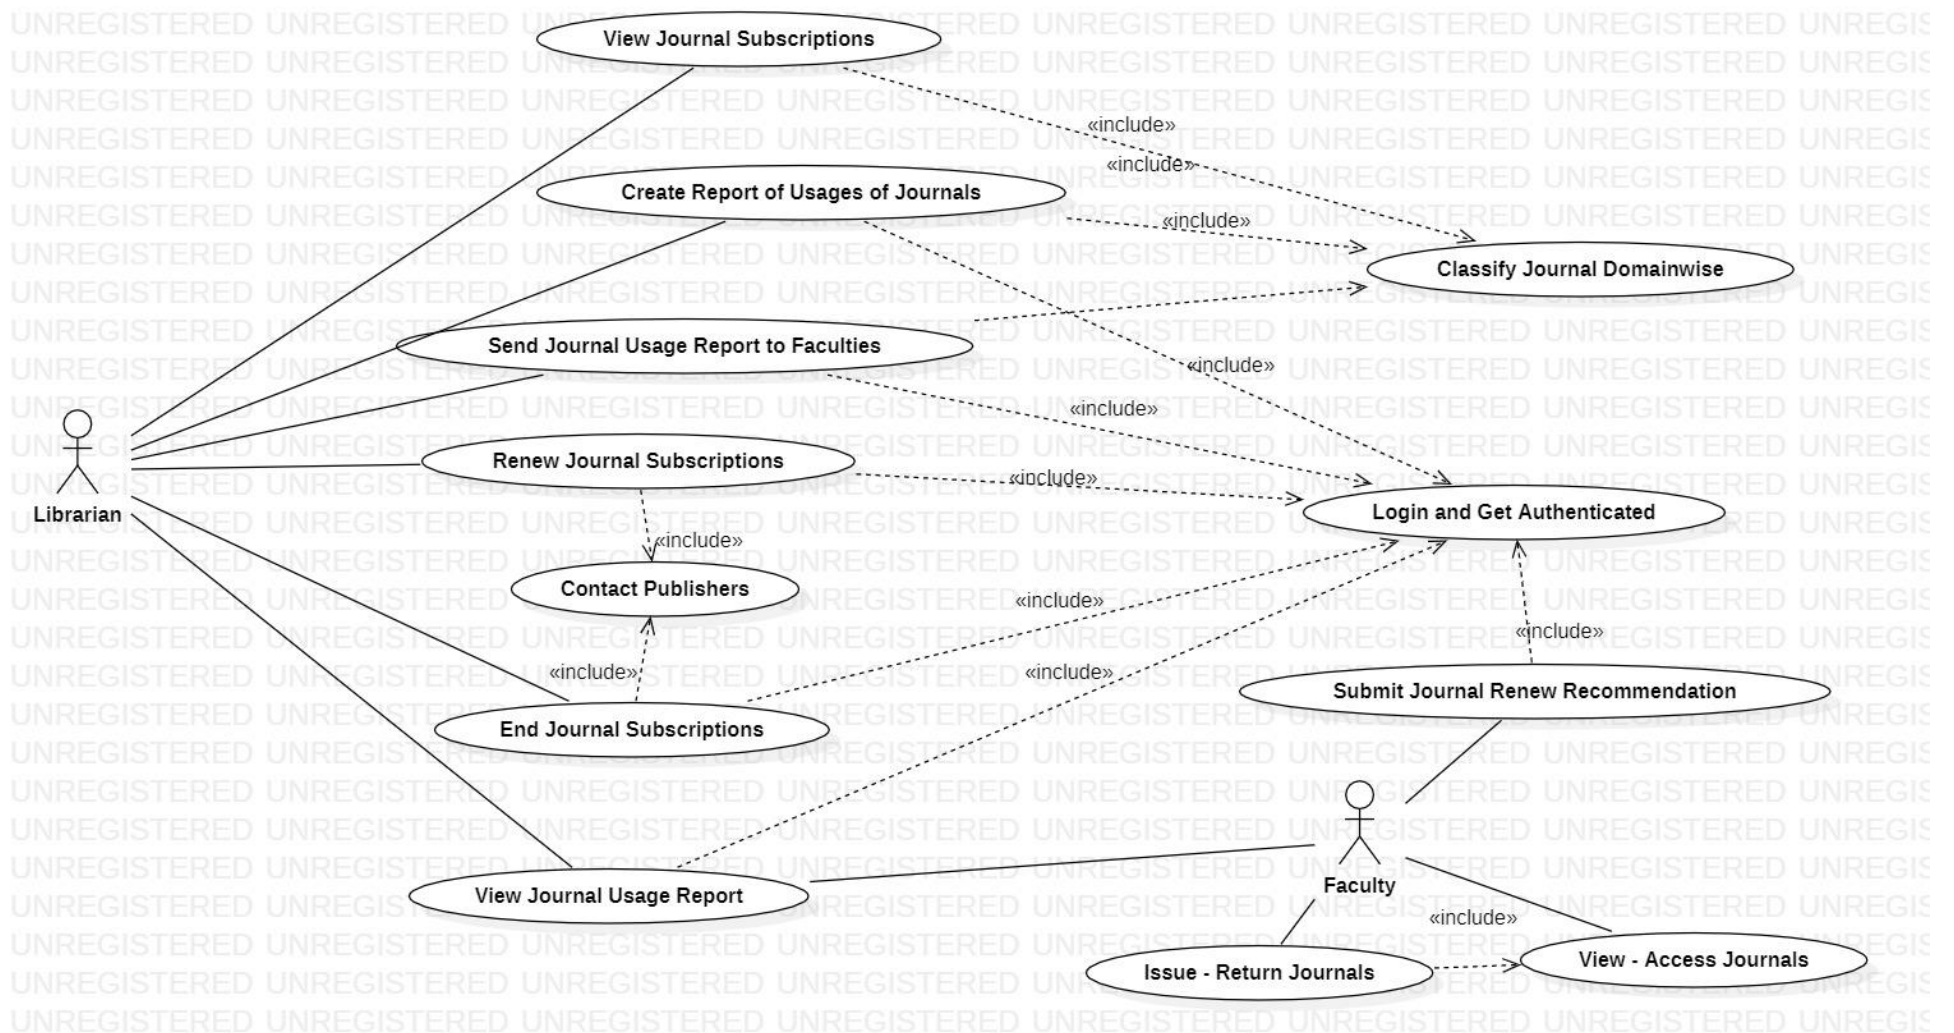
View Journal Subscriptions

«include»

«include»

Create Report of Usages of Journals

«include»

Classify Journal Domainwise

Send Journal Usage Report to Faculties

«include»

«include»

Librarian

Renew Journal Subscriptions

«include»

Login and Get Authenticated

«include»

Contact Publishers

«include»

«include»

«include»

«include»

Submit Journal Renew Recommendation

End Journal Subscriptions

Faculty

View Journal Usage Report

«include»

Issue - Return Journals

View - Access Journals

UNREGISTERED UNREGISTERED UNREGISTERED UNREGISTERED UNREGISTERED UNREGISTERED UNREGISTERED UNREGIS